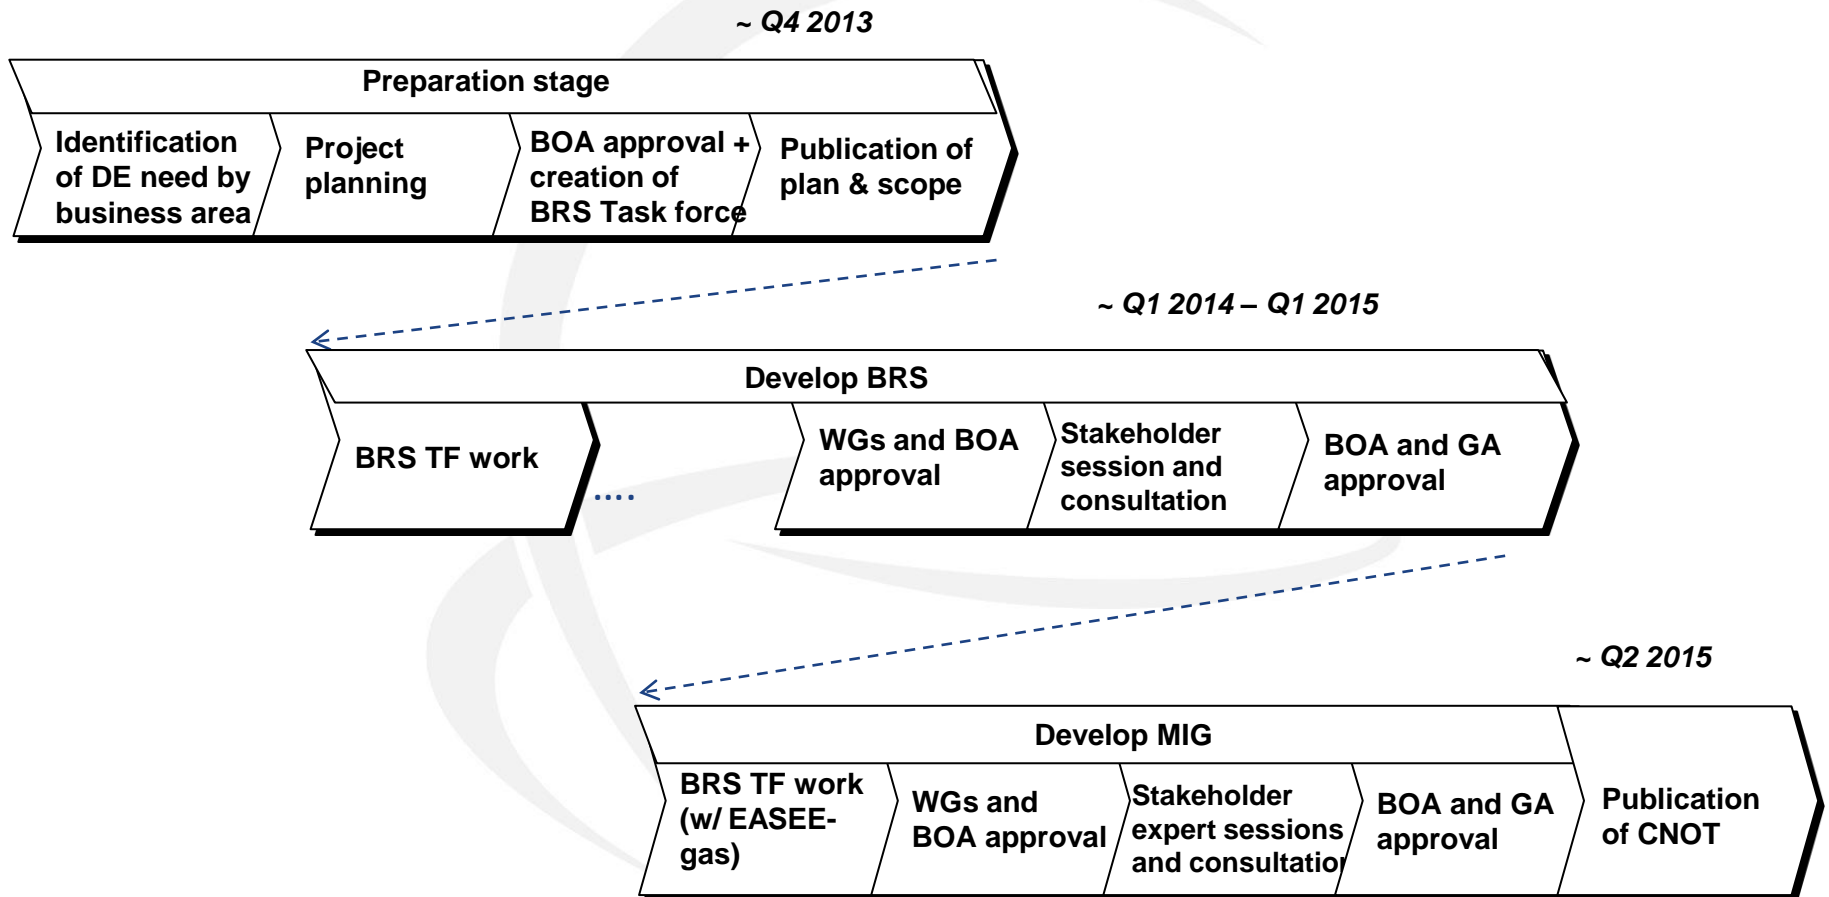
~ Q4 2013

Preparation stage

Identification of DE need by business area

Project planning

BOA approval + creation of BRS Task force

Publication of plan & scope

~ Q1 2014 – Q1 2015

Develop BRS

BRS TF work

....

WGs and BOA approval

Stakeholder session and consultation

BOA and GA approval

~ Q2 2015

Develop MIG

BRS TF work (w/ EASEE-gas)

WGs and BOA approval

Stakeholder expert sessions and consultatio

BOA and GA approval

Publication of CNOT